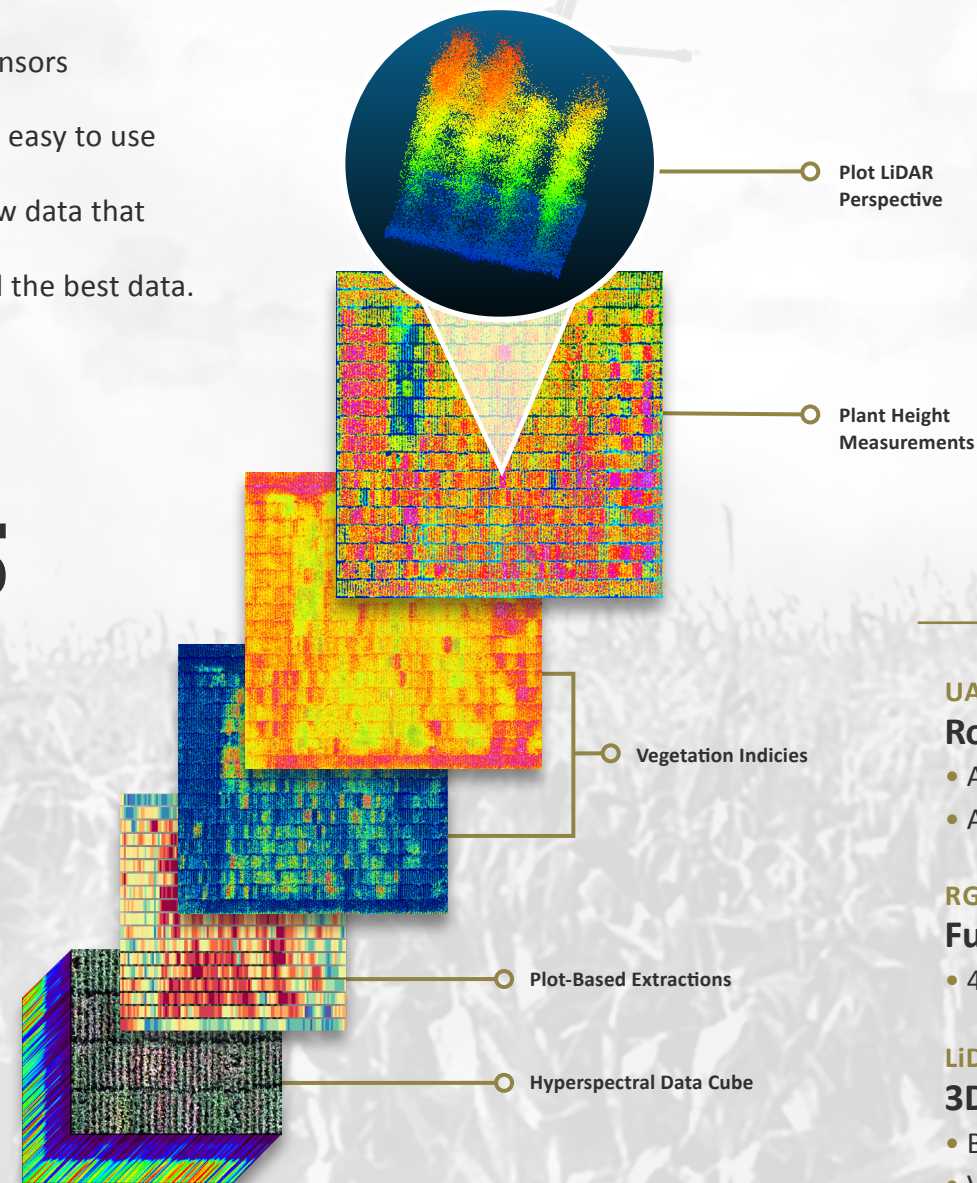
nsors

easy to use

w data that

the best data.

5

Plot LiDAR Perspective

Plant Height Measurements

Vegetation Indicies

Plot-Based Extractions

Hyperspectral Data Cube

UA

Ro

• A

• A

RG

Fu

• 4

LiD

3D

• E

• V